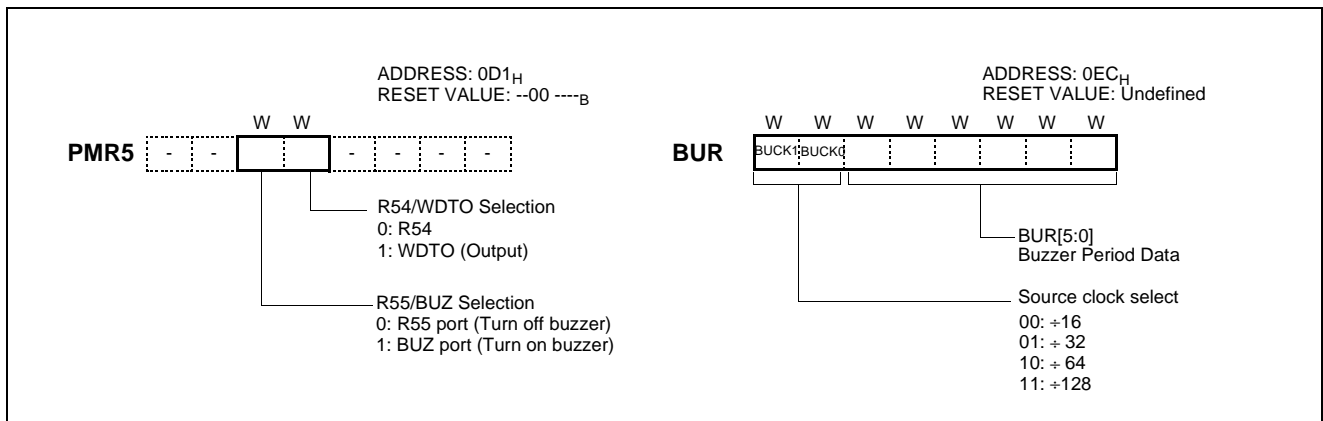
ADDRESS: $0D1_H$
RESET VALUE: $--00\ ----_B$

W W

PMR5 - - - - - -

R54/WDTO Selection
0: R54
1: WDTO (Output)

R55/BUZ Selection
0: R55 port (Turn off buzzer)
1: BUZ port (Turn on buzzer)

ADDRESS: $0EC_H$
RESET VALUE: Undefined

W W W W W W W W

BUR BUCK1 BUCK0

BUR[5:0]
Buzzer Period Data

Source clock select
00: $\div 16$
01: $\div 32$
10: $\div 64$
11: $\div 128$